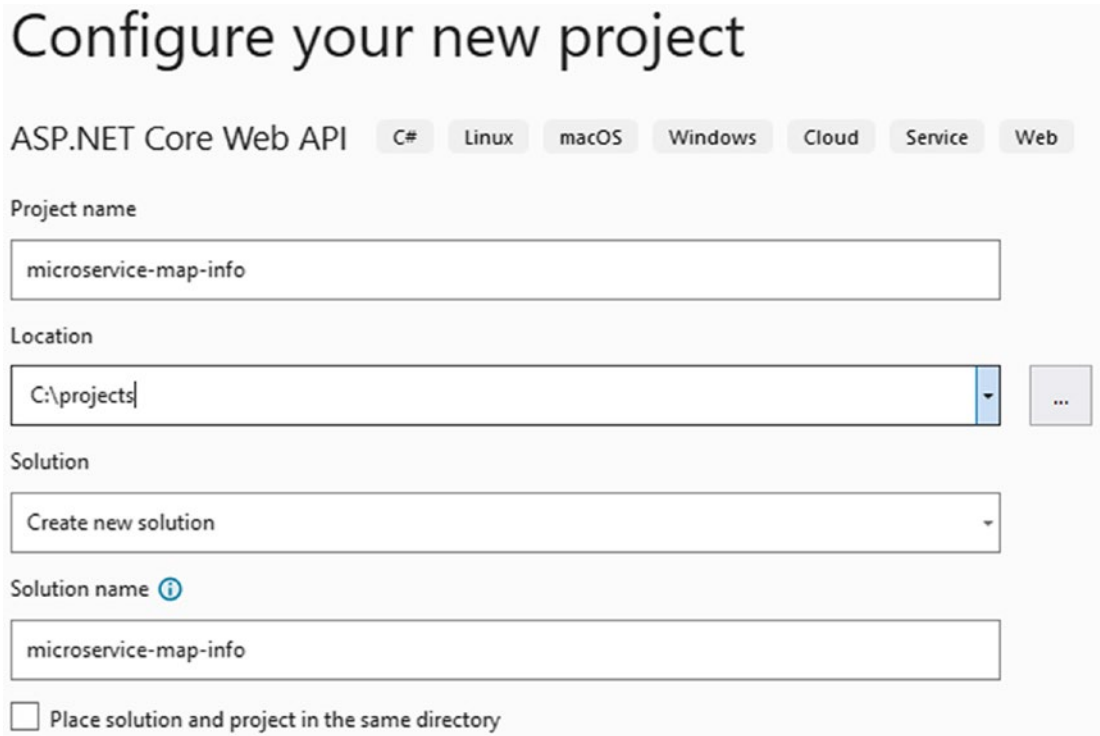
Configure your new project

ASP.NET Core Web API C# Linux macOS Windows Cloud Service Web

Project name

microservice-map-info

Location

C:\projects

...

Solution

Create new solution

Solution name ⓘ

microservice-map-info

Place solution and project in the same directory